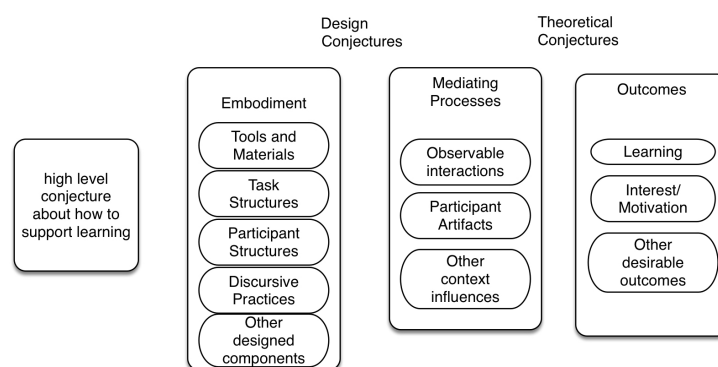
Design Conjectures

Theoretical Conjectures

high level conjecture about how to support learning

Embodiment

Tools and Materials

Task Structures

Participant Structures

Discursive Practices

Other designed components

Mediating Processes

Observable interactions

Participant Artifacts

Other context influences

Outcomes

Learning

Interest/ Motivation

Other desirable outcomes